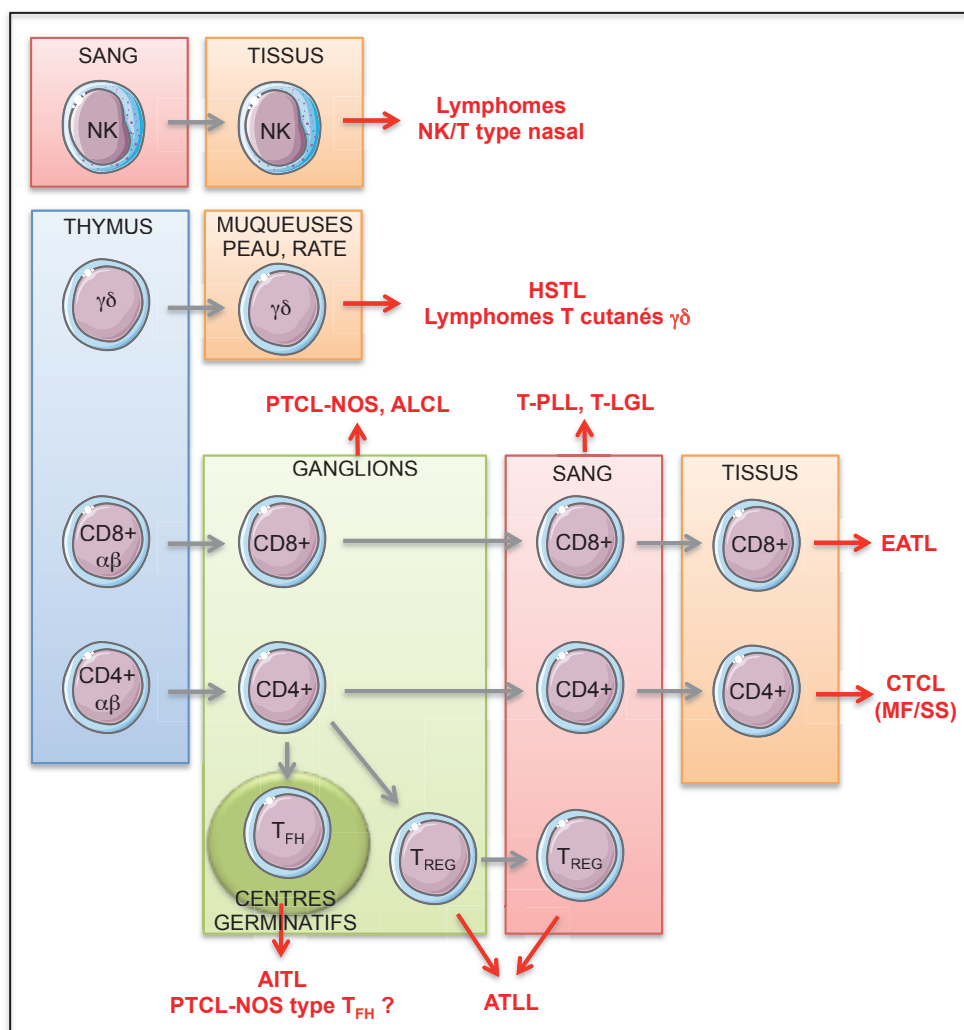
SANG

NK

TISSUS

NK

Lymphomes NK/T type nasal

THYMUS

$\gamma\delta$

MUQUEUSES PEAU, RATE

$\gamma\delta$

HSTL
Lymphomes T cutanés $\gamma\delta$

PTCL-NOS, ALCL

T-PLL, T-LGL

GANGLIONS

SANG

TISSUS

CD8+ $\alpha\beta$

CD8+

CD8+

CD8+

EATL

CD4+ $\alpha\beta$

CD4+

CD4+

CD4+

CTCL (MF/SS)

$T_{FH}$

CENTRES GERMINATIFS

$T_{REG}$

$T_{REG}$

AITL
PTCL-NOS type $T_{FH}$ ?

ATLL